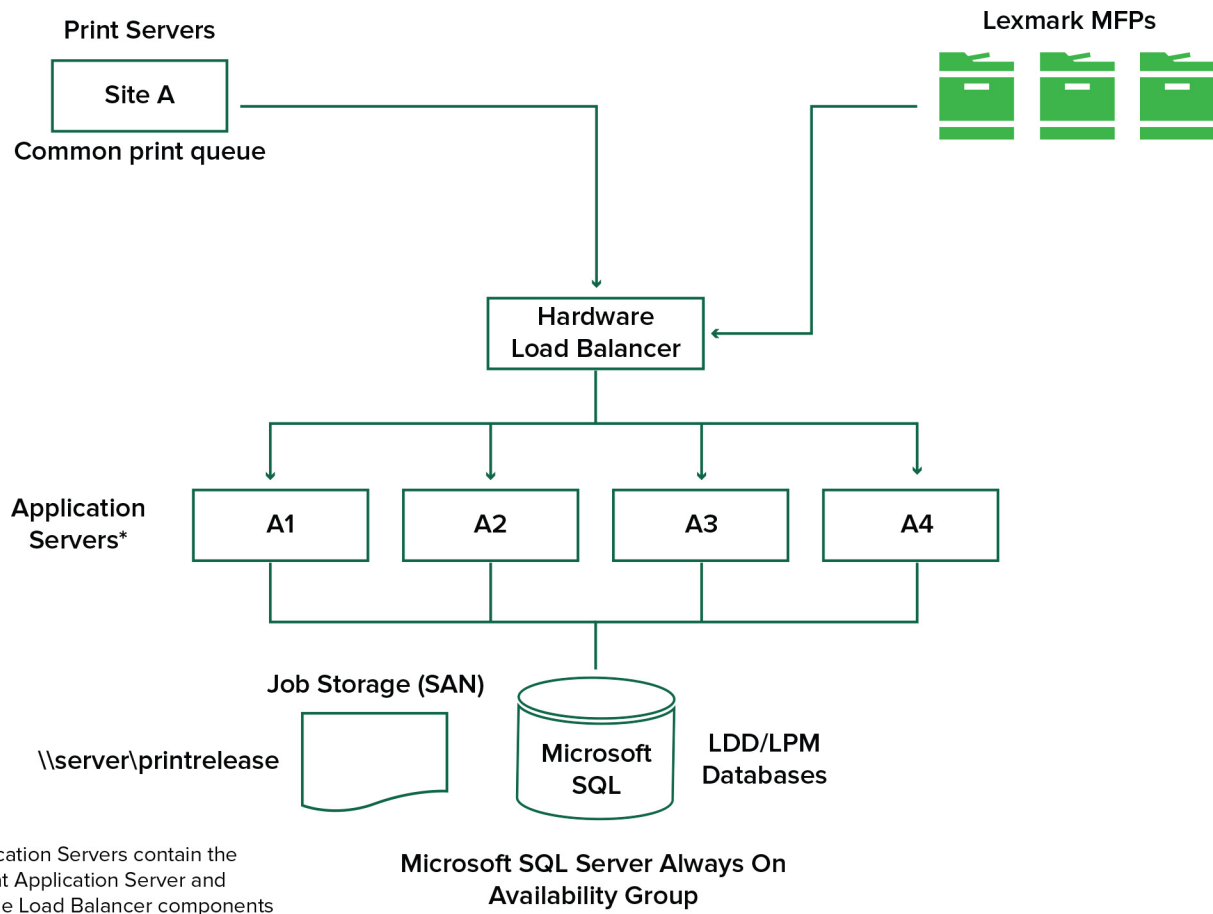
Print Servers

Site A

Common print queue

Lexmark MFPs

Hardware Load Balancer

Application Servers*

A1

A2

A3

A4

Job Storage (SAN)

\\server\printrelease

Microsoft SQL

LDD/LPM Databases

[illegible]cation Servers contain the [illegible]t Application Server and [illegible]e Load Balancer components

Microsoft SQL Server Always On Availability Group